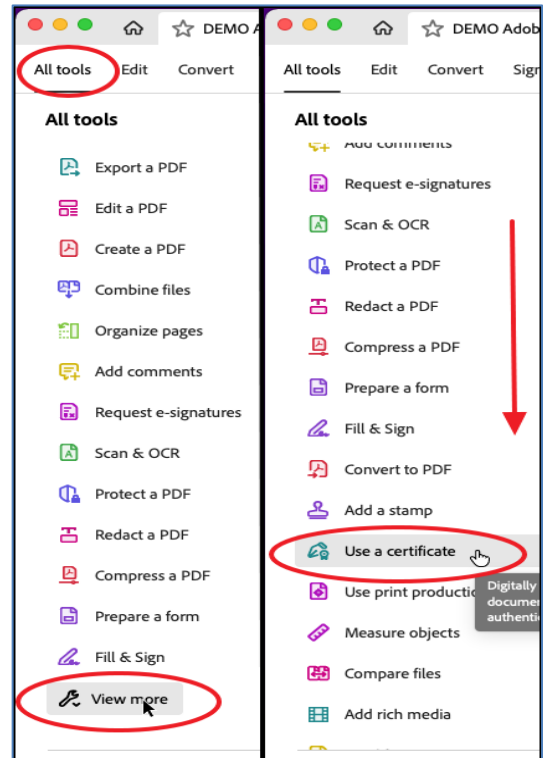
DEMO A

All tools Edit Convert

All tools

Export a PDF

Edit a PDF

Create a PDF

Combine files

Organize pages

Add comments

Request e-signatures

Scan & OCR

Protect a PDF

Redact a PDF

Compress a PDF

Prepare a form

Fill & Sign

View more

DEMO Adob

All tools Edit Convert Sign

All tools

Add comments

Request e-signatures

Scan & OCR

Protect a PDF

Redact a PDF

Compress a PDF

Prepare a form

Fill & Sign

Convert to PDF

Add a stamp

Use a certificate

Digitally documen authentic

Use print productio

Measure objects

Compare files

Add rich media